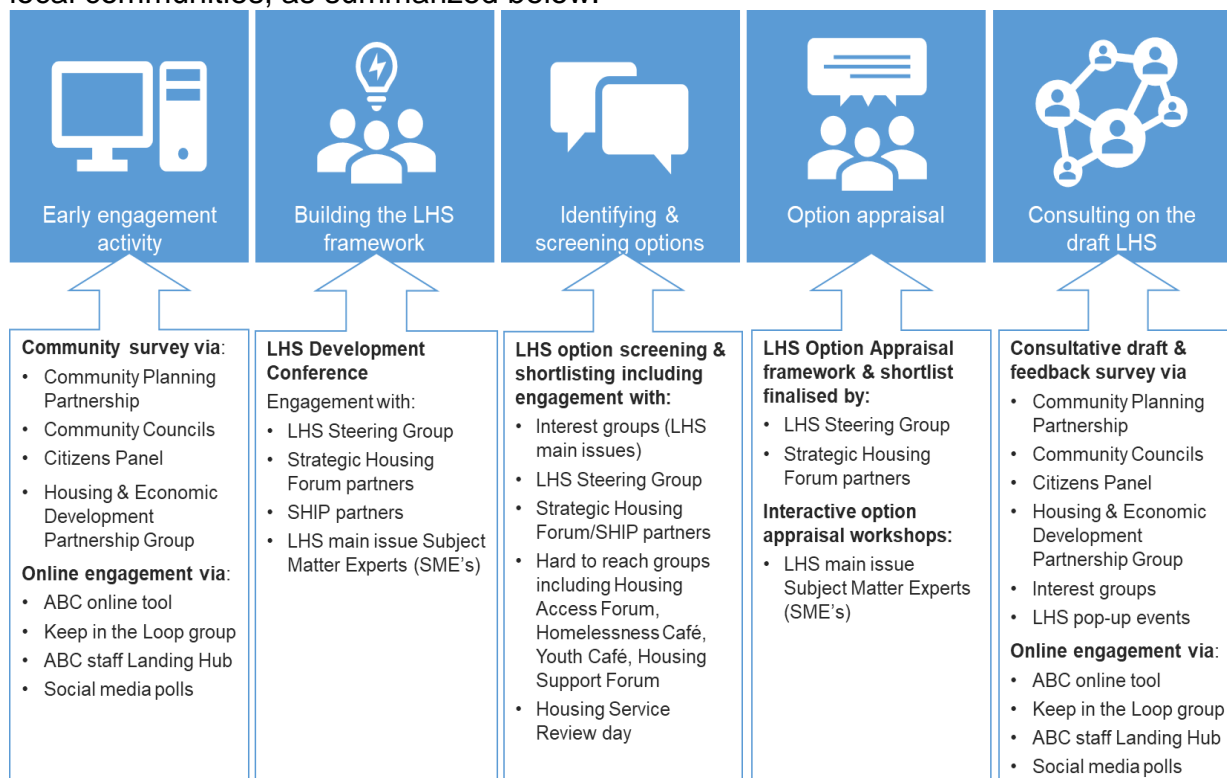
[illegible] communities, as summarized below:

Early engagement activity

Building the LHS framework

Identifying & screening options

Option appraisal

Consulting on the draft LHS

**Community survey via**:
- Community Planning Partnership
- Community Councils
- Citizens Panel
- Housing & Economic Development Partnership Group

**Online engagement via**:
- ABC online tool
- Keep in the Loop group
- ABC staff Landing Hub
- Social media polls

**LHS Development Conference**
Engagement with:
- LHS Steering Group
- Strategic Housing Forum partners
- SHIP partners
- LHS main issue Subject Matter Experts (SME's)

**LHS option screening & shortlisting including engagement with:**
- Interest groups (LHS main issues)
- LHS Steering Group
- Strategic Housing Forum/SHIP partners
- Hard to reach groups including Housing Access Forum, Homelessness Café, Youth Café, Housing Support Forum
- Housing Service Review day

**LHS Option Appraisal framework & shortlist finalised by:**
- LHS Steering Group
- Strategic Housing Forum partners

**Interactive option appraisal workshops:**
- LHS main issue Subject Matter Experts (SME's)

**Consultative draft & feedback survey via**
- Community Planning Partnership
- Community Councils
- Citizens Panel
- Housing & Economic Development Partnership Group
- Interest groups
- LHS pop-up events

**Online engagement via**:
- ABC online tool
- Keep in the Loop group
- ABC staff Landing Hub
- Social media polls